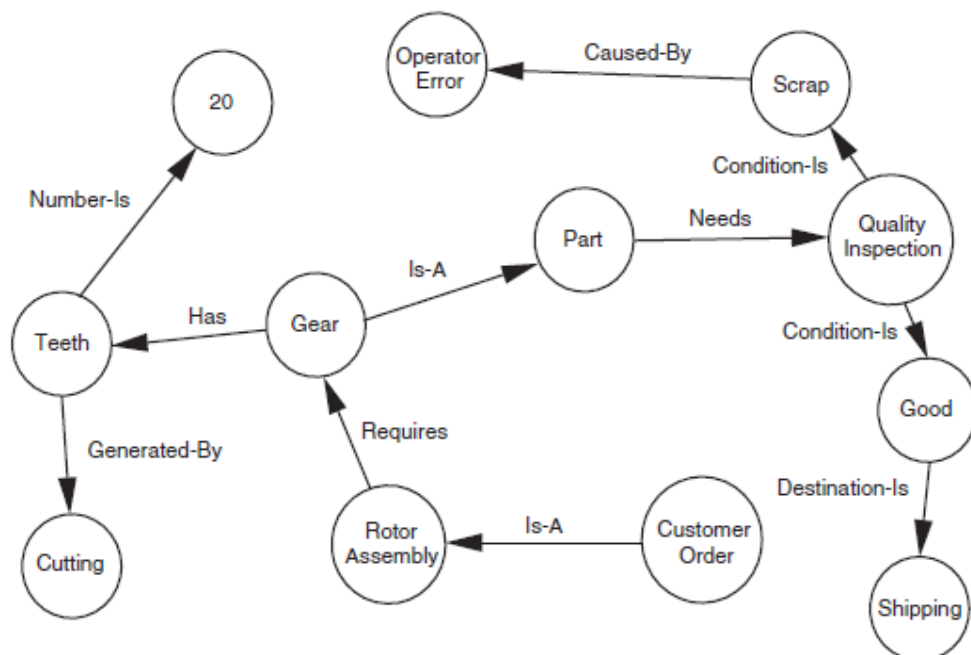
Operator Error

Caused-By

Scrap

20

Condition-Is

Number-Is

Part

Needs

Quality Inspection

Is-A

Has

Teeth

Gear

Condition-Is

Good

Requires

Generated-By

Destination-Is

Is-A

Customer Order

Rotor Assembly

Cutting

Shipping